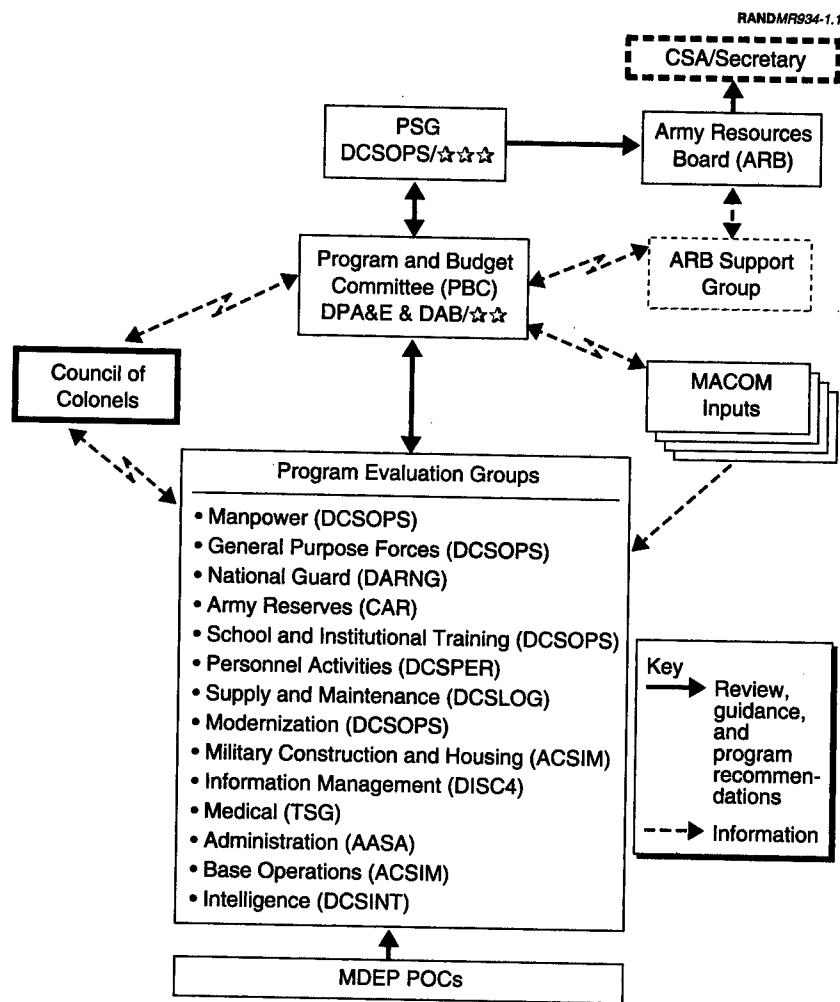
RANDMR934-1.1

CSA/Secretary

PSG
DCSOPS/☆☆☆

Army Resources Board (ARB)

Program and Budget Committee (PBC)
DPA&E & DAB/☆☆

ARB Support Group

Council of Colonels

MACOM Inputs

Program Evaluation Groups

• Manpower (DCSOPS)
• General Purpose Forces (DCSOPS)
• National Guard (DARNG)
• Army Reserves (CAR)
• School and Institutional Training (DCSOPS)
• Personnel Activities (DCSPER)
• Supply and Maintenance (DCSLOG)
• Modernization (DCSOPS)
• Military Construction and Housing (ACSIM)
• Information Management (DISC4)
• Medical (TSG)
• Administration (AASA)
• Base Operations (ACSIM)
• Intelligence (DCSINT)

Key
Review, guidance, and program recommendations
Information

MDEP POCs